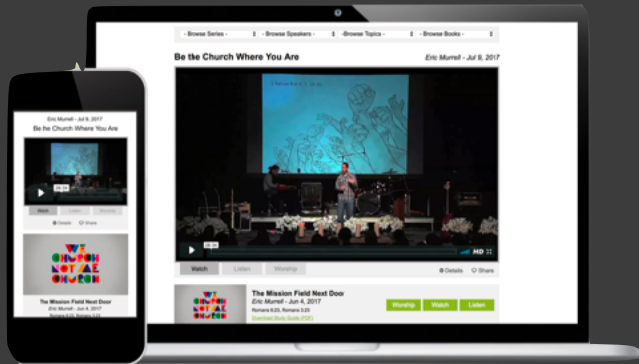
- Browse Series -
- Browse Speakers -
-Browse Topics -
- Browse Books -

Be the Church Where You Are

Eric Murrell - Jul 9, 2017

HD

Watch
Listen
Worship
Details
Share

WE CHURCH NOT A CHURCH

The Mission Field Next Door
Eric Murrell - Jun 4, 2017
Romans 6:20, Romans 3:23
Download Study Guide (PDF)

Worship
Watch
Listen

Eric Murrell - Jul 9, 2017
Be the Church Where You Are

Watch
Listen
Worship
Details
Share

WE CHURCH NOT A CHURCH

The Mission Field Next Door
Eric Murrell - Jun 4, 2017
Romans 6:20, Romans 3:23